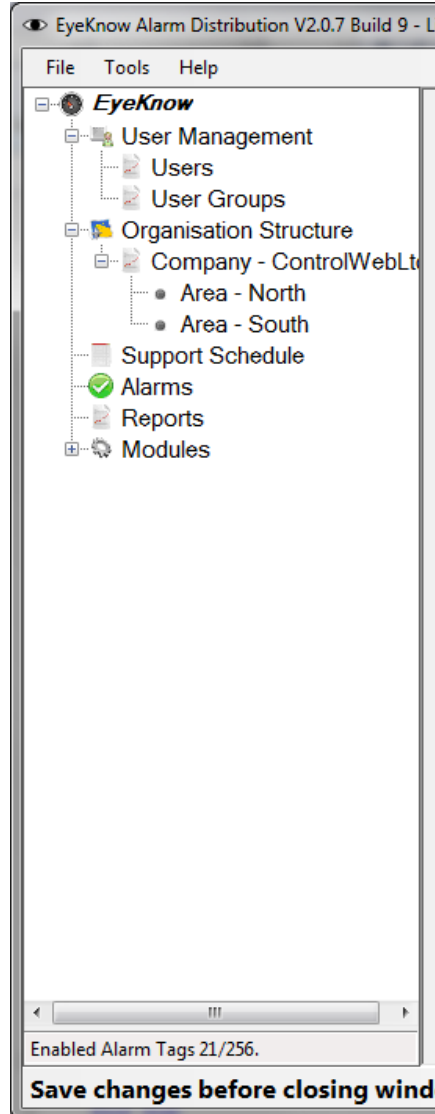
EyeKnow Alarm Distribution V2.0.7 Build 9 - L

File Tools Help

EyeKnow
User Management
Users
User Groups
Organisation Structure
Company - ControlWebLt
Area - North
Area - South
Support Schedule
Alarms
Reports
Modules

III

Enabled Alarm Tags 21/256.

Save changes before closing wind